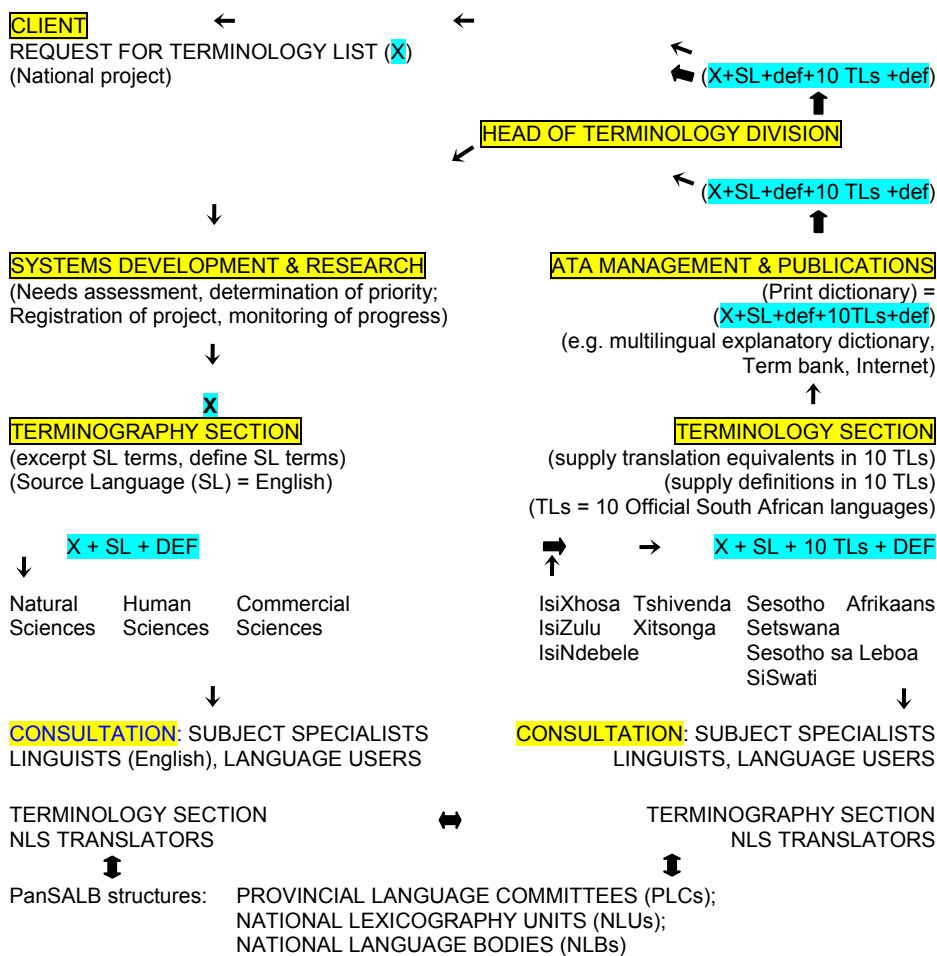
CLIENT
REQUEST FOR TERMINOLOGY LIST (X)
(National project)

(X+SL+def+10 TLs +def)

HEAD OF TERMINOLOGY DIVISION

(X+SL+def+10 TLs +def)

SYSTEMS DEVELOPMENT & RESEARCH
(Needs assessment, determination of priority; Registration of project, monitoring of progress)

ATA MANAGEMENT & PUBLICATIONS
(Print dictionary) = (X+SL+def+10TLs+def)
(e.g. multilingual explanatory dictionary, Term bank, Internet)

X
TERMINOGRAPHY SECTION
(excerpt SL terms, define SL terms)
(Source Language (SL) = English)

TERMINOLOGY SECTION
(supply translation equivalents in 10 TLs)
(supply definitions in 10 TLs)
(TLs = 10 Official South African languages)

X + SL + DEF

X + SL + 10 TLs + DEF

Natural Sciences Human Sciences Commercial Sciences

IsiXhosa IsiZulu IsiNdebele Tshivenda Xitsonga Sesotho Setswana Sesotho sa Leboa SiSwati Afrikaans

CONSULTATION: SUBJECT SPECIALISTS LINGUISTS (English), LANGUAGE USERS

CONSULTATION: SUBJECT SPECIALISTS LINGUISTS, LANGUAGE USERS

TERMINOLOGY SECTION
NLS TRANSLATORS

TERMINOGRAPHY SECTION
NLS TRANSLATORS

PanSALB structures: PROVINCIAL LANGUAGE COMMITTEES (PLCs); NATIONAL LEXICOGRAPHY UNITS (NLUs); NATIONAL LANGUAGE BODIES (NLBs)